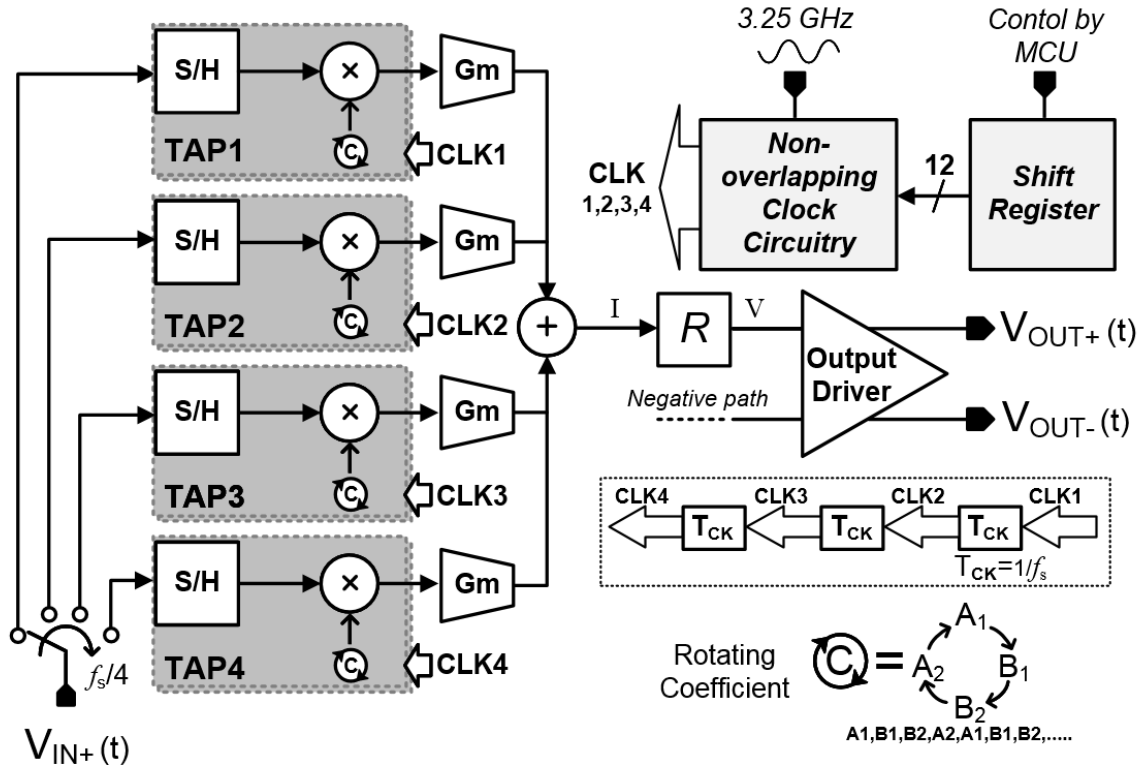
3.25 GHz

Contol by MCU

S/H

×

Gm

TAP1

C

CLK1

CLK 1,2,3,4

Non-overlapping Clock Circuitry

12

Shift Register

S/H

×

Gm

TAP2

C

CLK2

+

I

R

V

Output Driver

$V_{OUT+}$ (t)

S/H

×

Gm

Negative path

$V_{OUT-}$ (t)

TAP3

C

CLK3

CLK4

CLK3

CLK2

CLK1

$T_{CK}$

$T_{CK}$

$T_{CK}$

S/H

×

Gm

$T_{CK}=1/f_s$

$f_s/4$

TAP4

C

CLK4

Rotating Coefficient

C = $A_1$ $B_1$ $B_2$ $A_2$

A1,B1,B2,A2,A1,B1,B2,.....

$V_{IN+}$ (t)